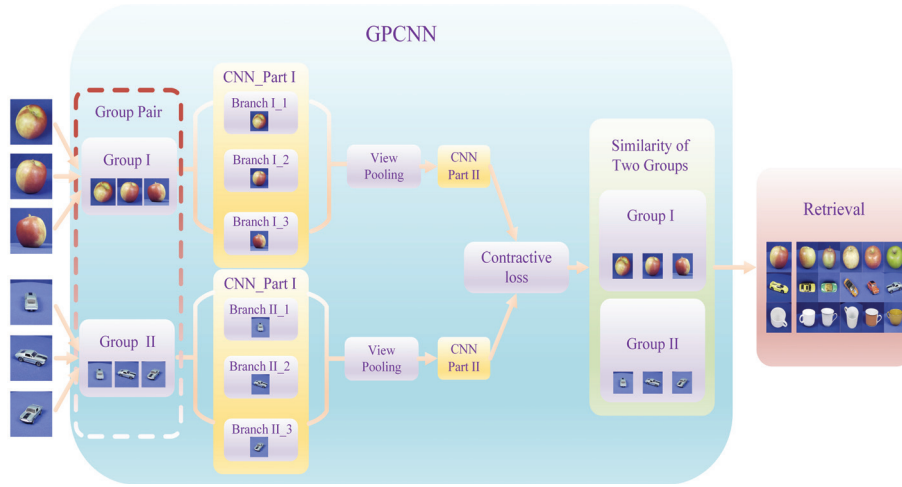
GPCNN

Group Pair

Group I

Group II

CNN_Part I

Branch I_1

Branch I_2

Branch I_3

CNN_Part I

Branch II_1

Branch II_2

Branch II_3

View Pooling

CNN Part II

View Pooling

CNN Part II

Contractive loss

Similarity of Two Groups

Group I

Group II

Retrieval